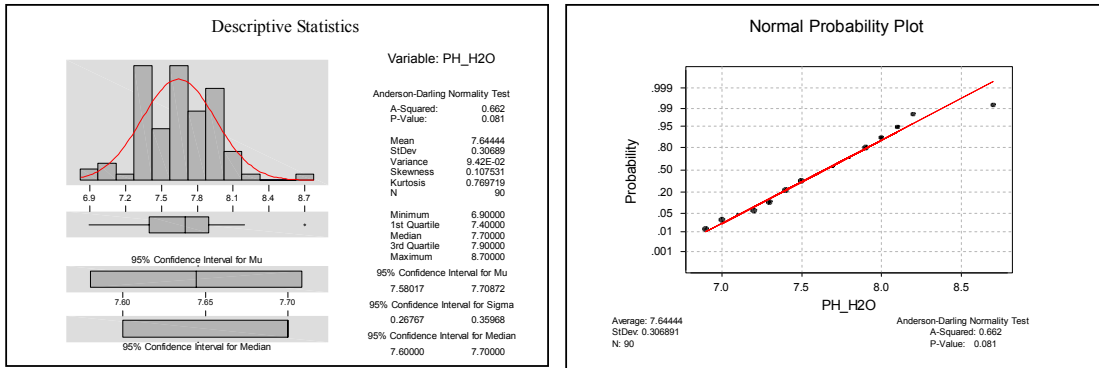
Descriptive Statistics

Variable: PH_H2O

Anderson-Darling Normality Test

| | |
|---|---|
| A-Squared: | 0.662 |
| P-Value: | 0.081 |

| | |
|---|---|
| Mean | 7.64444 |
| StDev | 0.30689 |
| Variance | 9.42E-02 |
| Skewness | 0.107531 |
| Kurtosis | 0.769719 |
| N | 90 |

| | |
|---|---|
| Minimum | 6.90000 |
| 1st Quartile | 7.40000 |
| Median | 7.70000 |
| 3rd Quartile | 7.90000 |
| Maximum | 8.70000 |

95% Confidence Interval for Mu

7.58017 7.70872

95% Confidence Interval for Sigma

0.26767 0.35968

95% Confidence Interval for Median

7.60000 7.70000

6.9 7.2 7.5 7.8 8.1 8.4 8.7

95% Confidence Interval for Mu

7.60 7.65 7.70

95% Confidence Interval for Median

Normal Probability Plot

Probability

.999 .99 .95 .80 .50 .20 .05 .01 .001

7.0 7.5 8.0 8.5

PH_H2O

Average: 7.64444
StDev: 0.306891
N: 90

Anderson-Darling Normality Test
A-Squared: 0.662
P-Value: 0.081